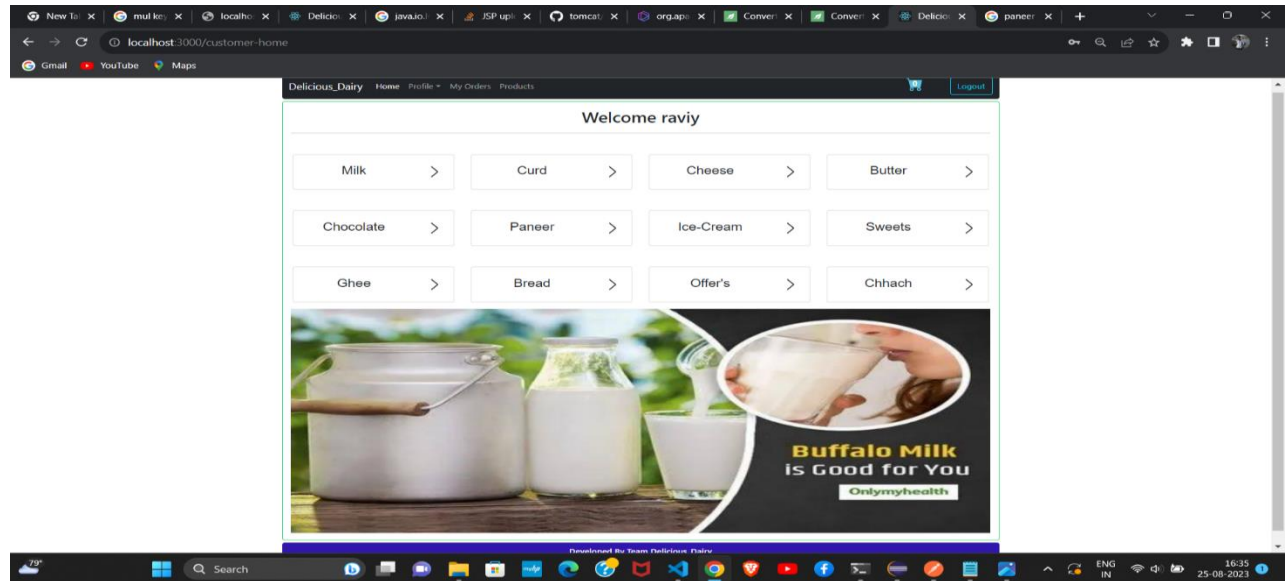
New Ta × | mul key × | localho × | Delicio × | java.io. × | JSP upl × | tomcat × | org.apa × | Convert × | Convert × | Delicio × | paneer × | +

localhost:3000/customer-home

Gmail YouTube Maps

Delicious_Dairy Home Profile My Orders Products

0

Logout

Welcome raviy

| Milk > | Curd > | Cheese > | Butter > |
|---|---|---|---|
| Chocolate > | Paneer > | Ice-Cream > | Sweets > |
| Ghee > | Bread > | Offer's > | Chhach > |

Buffalo Milk is Good for You

Onlymyhealth

Developed By Team Delicious Dairy

79°

Search

ENG IN

16:35 25-08-2023